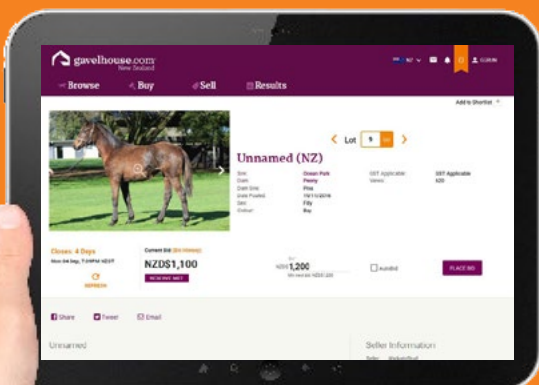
gavelhouse.com New Zealand

Browse
Buy
Sell
Results

Add to Shortlist

Lot 9

Unnamed (NZ)

| | | | |
|---|---|---|---|
| Sire: | Ocean Park | GST Applicable: | GST Applicable |
| Dam: | Peony | Views: | 420 |
| Dam Sire: | Pins | | |
| Date Foaled: | 11/11/2016 | | |
| Sex: | Filly | | |
| Colour: | Bay | | |

Closes: 4 Days
Mon 04 Sep, 7:30PM NZST
REFRESH

Current Bid
NZD$1,100
RESERVE MET

NZD $1,200

Autobid

PLACE BID

Share
Tweet
Email

Unnamed

Seller Information